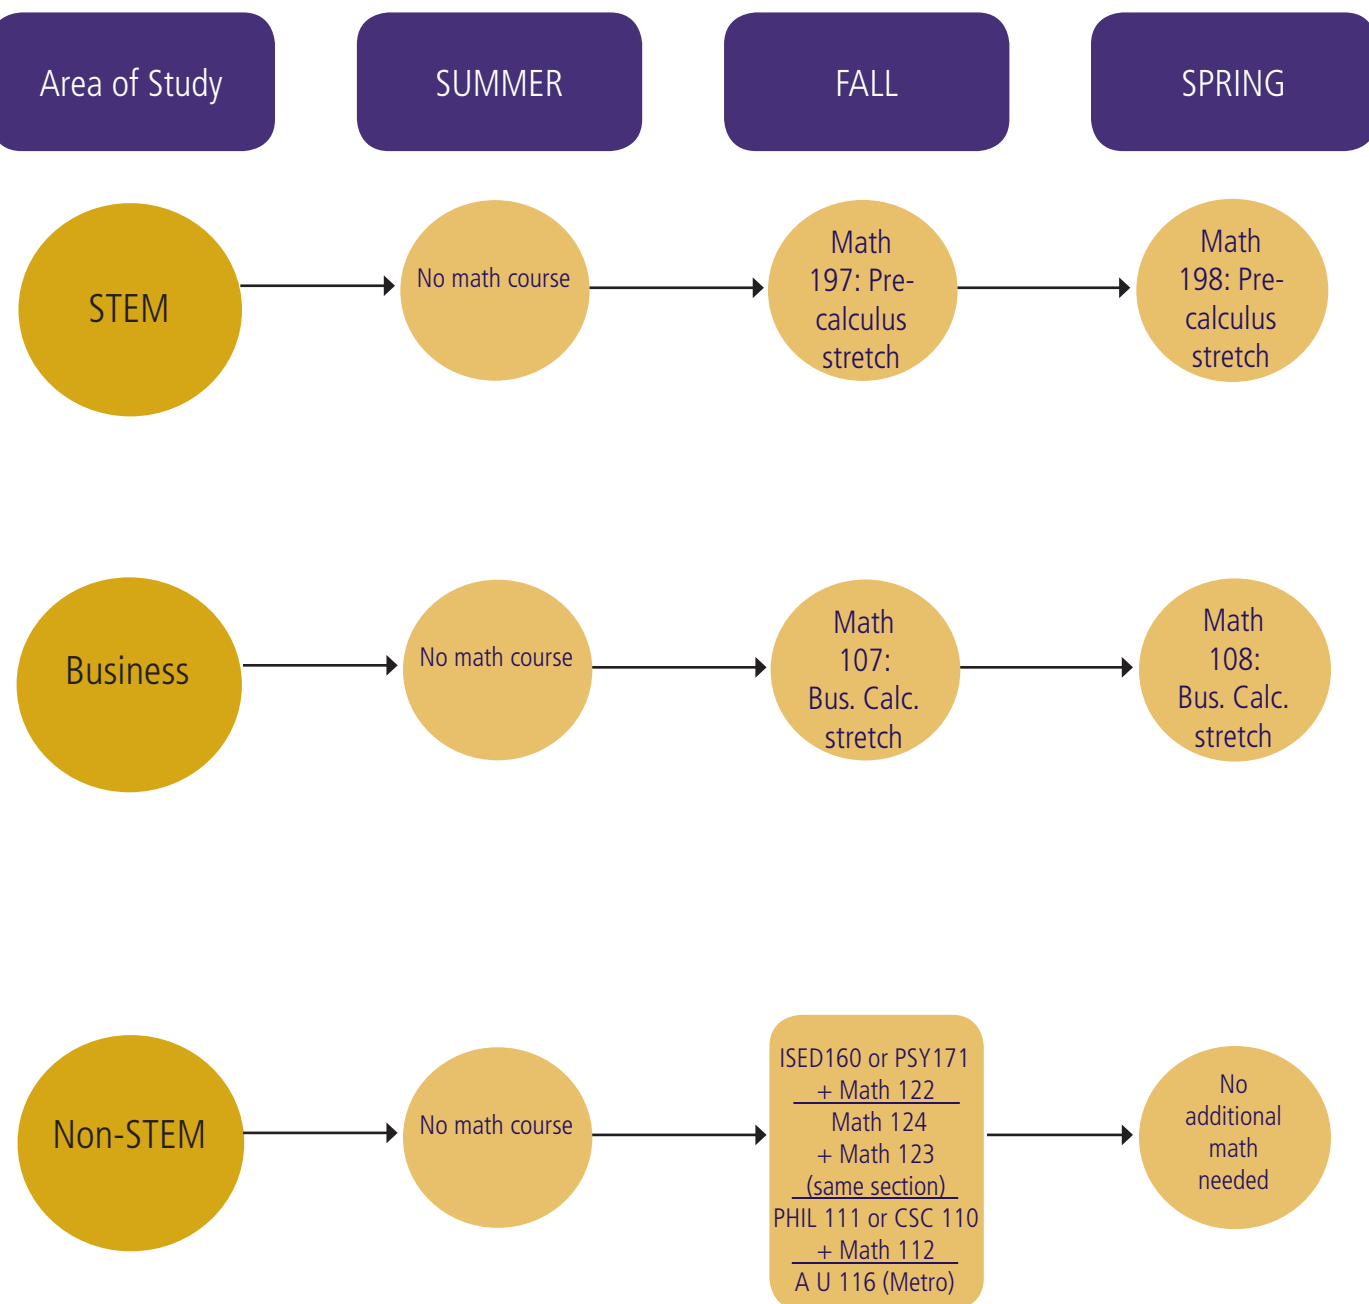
Area of Study

SUMMER

FALL

SPRING

STEM

No math course

Math 197: Pre-calculus stretch

Math 198: Pre-calculus stretch

Business

No math course

Math 107: Bus. Calc. stretch

Math 108: Bus. Calc. stretch

Non-STEM

No math course

ISED160 or PSY171 + Math 122

Math 124 + Math 123 (same section)

PHIL 111 or CSC 110 + Math 112

A U 116 (Metro)

No additional math needed